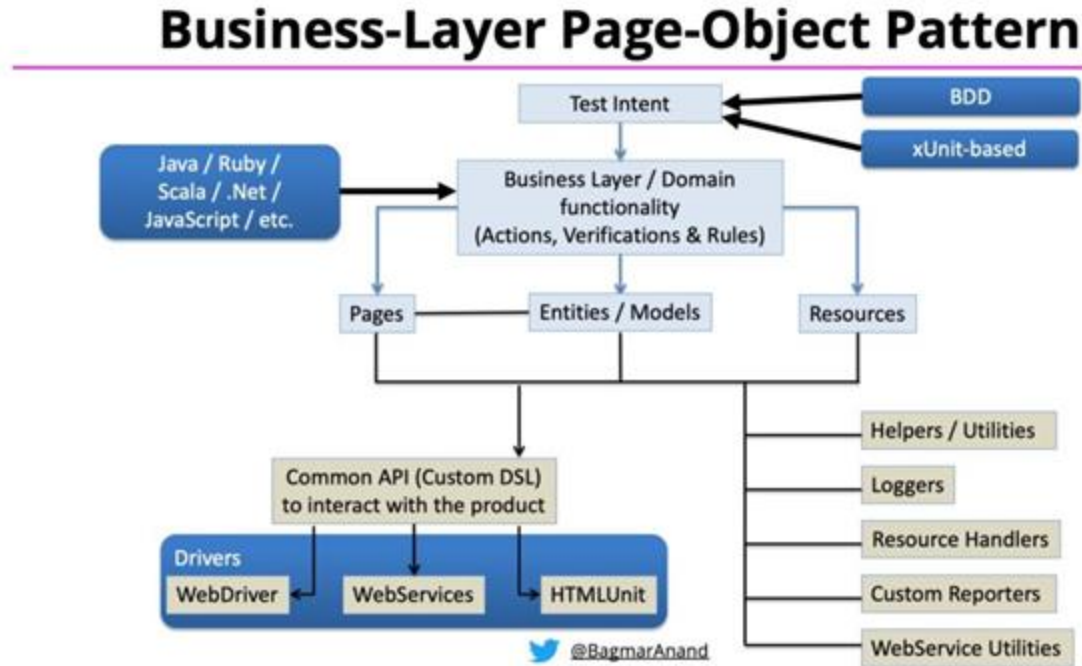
Business-Layer Page-Object Pattern

Test Intent

BDD

xUnit-based

Java / Ruby / Scala / .Net / JavaScript / etc.

Business Layer / Domain functionality (Actions, Verifications & Rules)

Pages

Entities / Models

Resources

Helpers / Utilities

Loggers

Resource Handlers

Custom Reporters

WebService Utilities

Common API (Custom DSL) to interact with the product

Drivers

WebDriver

WebServices

HTMLUnit

@BagmarAnand